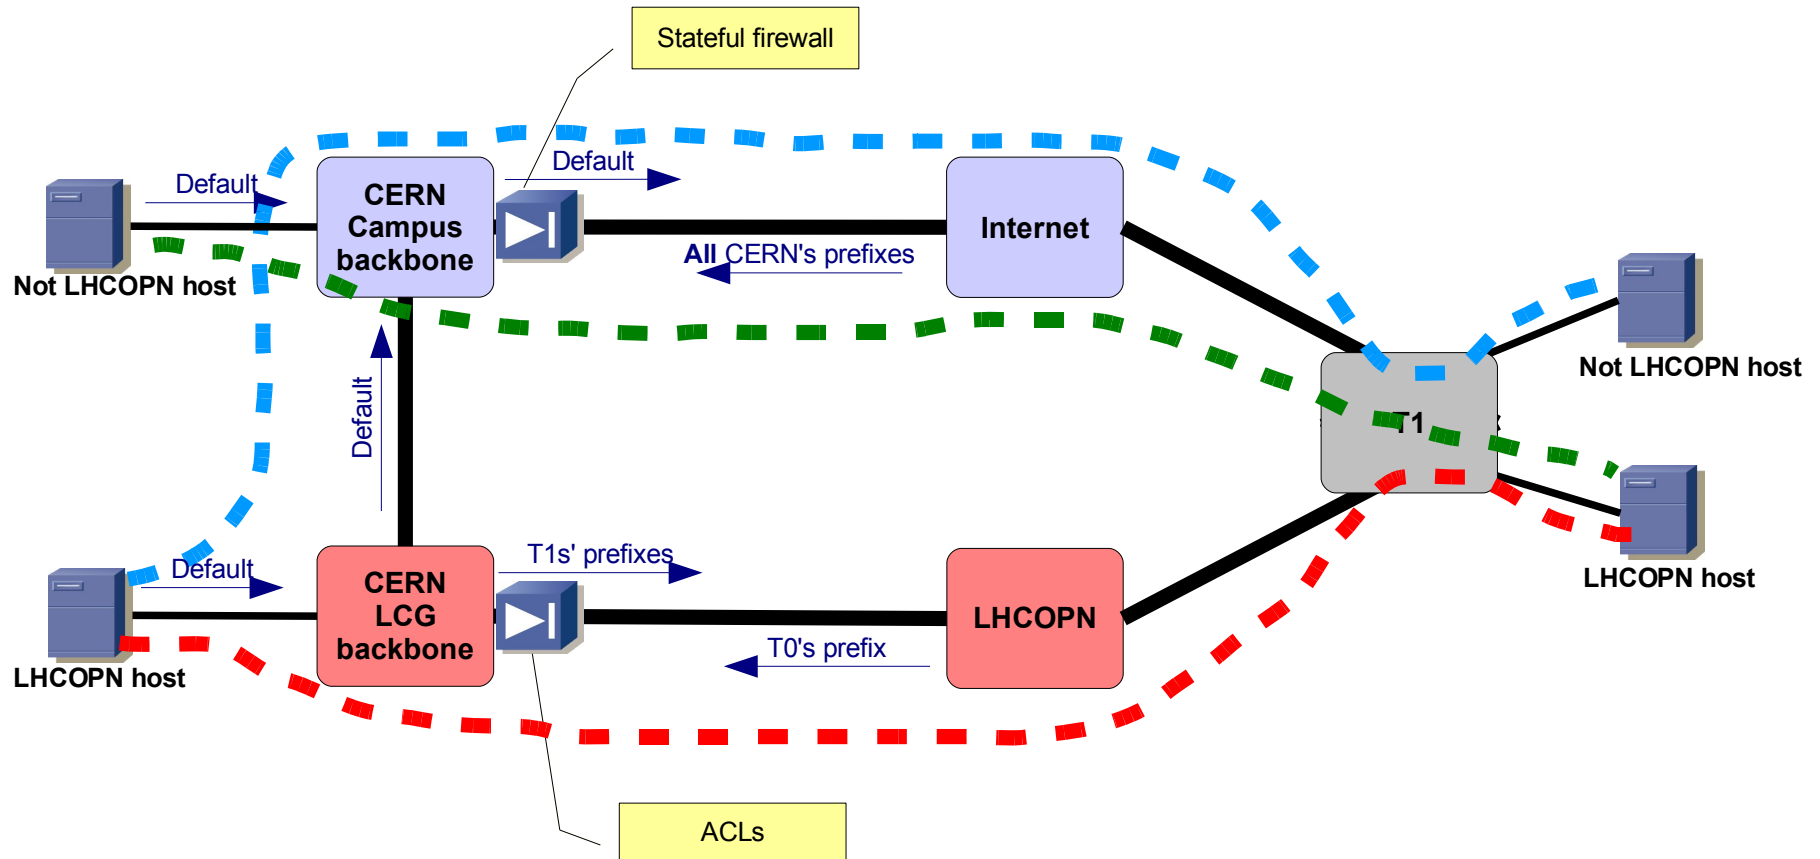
Stateful firewall

Default

Default

CERN Campus backbone

Internet

All CERN's prefixes

Not LHCOPN host

Not LHCOPN host

T1

Default

Default

CERN LCG backbone

T1s' prefixes

LHCOPN

T0's prefix

LHCOPN host

LHCOPN host

ACLs